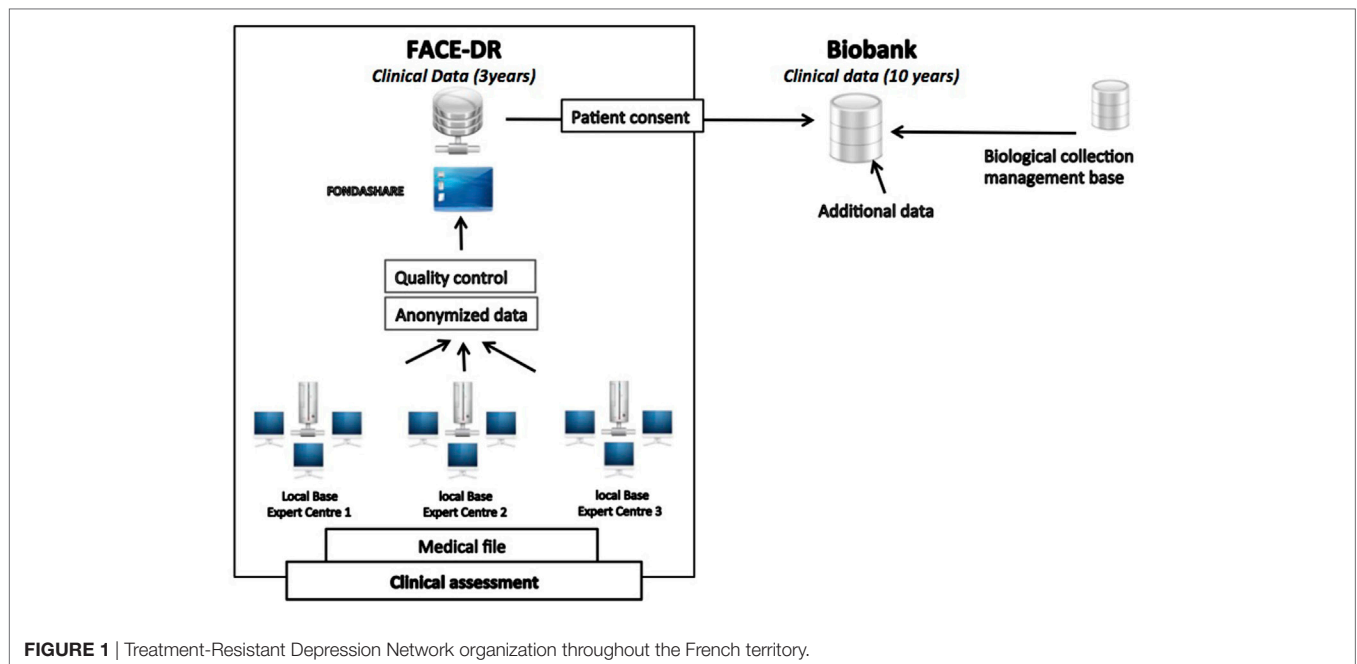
FACE-DR
Clinical Data (3years)

Patient consent

Biobank
Clinical data (10 years)

Biological collection management base

Additional data

FONDASHARE

Quality control

Anonymized data

Local Base
Expert Centre 1

local Base
Expert Centre 2

local Base
Expert Centre 3

Medical file

Clinical assessment

FIGURE 1 | Treatment-Resistant Depression Network organization throughout the French territory.